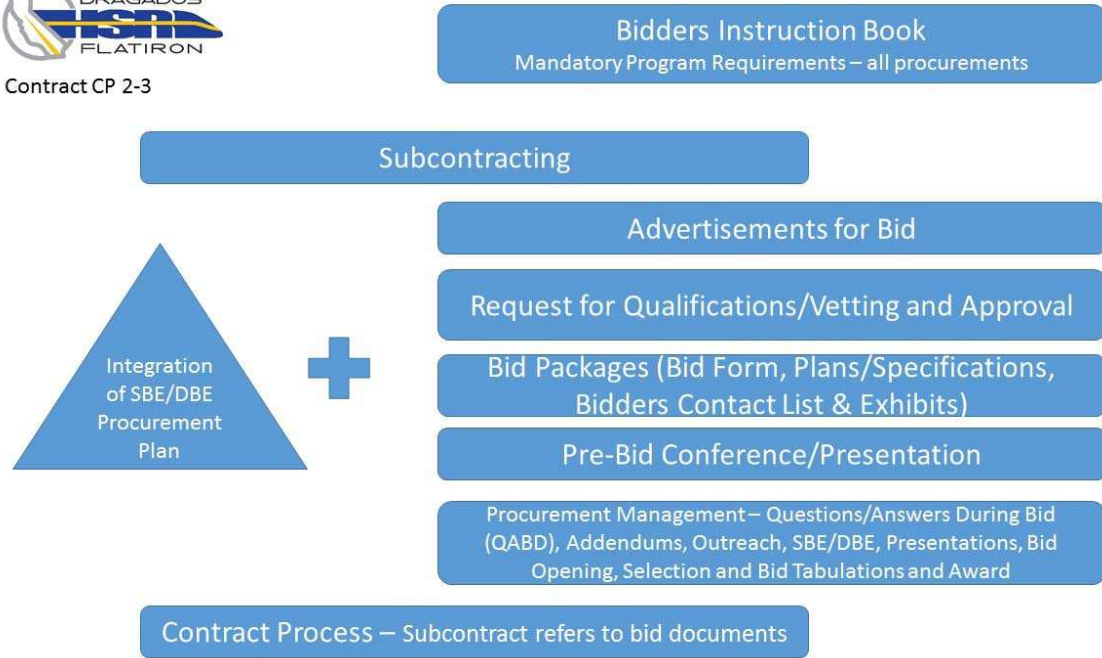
DRAGADOS
HSR
FLATIRON

Contract CP 2-3

Bidders Instruction Book
Mandatory Program Requirements – all procurements

Subcontracting

Advertisements for Bid

Request for Qualifications/Vetting and Approval

Integration of SBE/DBE Procurement Plan

Bid Packages (Bid Form, Plans/Specifications, Bidders Contact List & Exhibits)

Pre-Bid Conference/Presentation

Procurement Management – Questions/Answers During Bid (QABD), Addendums, Outreach, SBE/DBE, Presentations, Bid Opening, Selection and Bid Tabulations and Award

Contract Process – Subcontract refers to bid documents